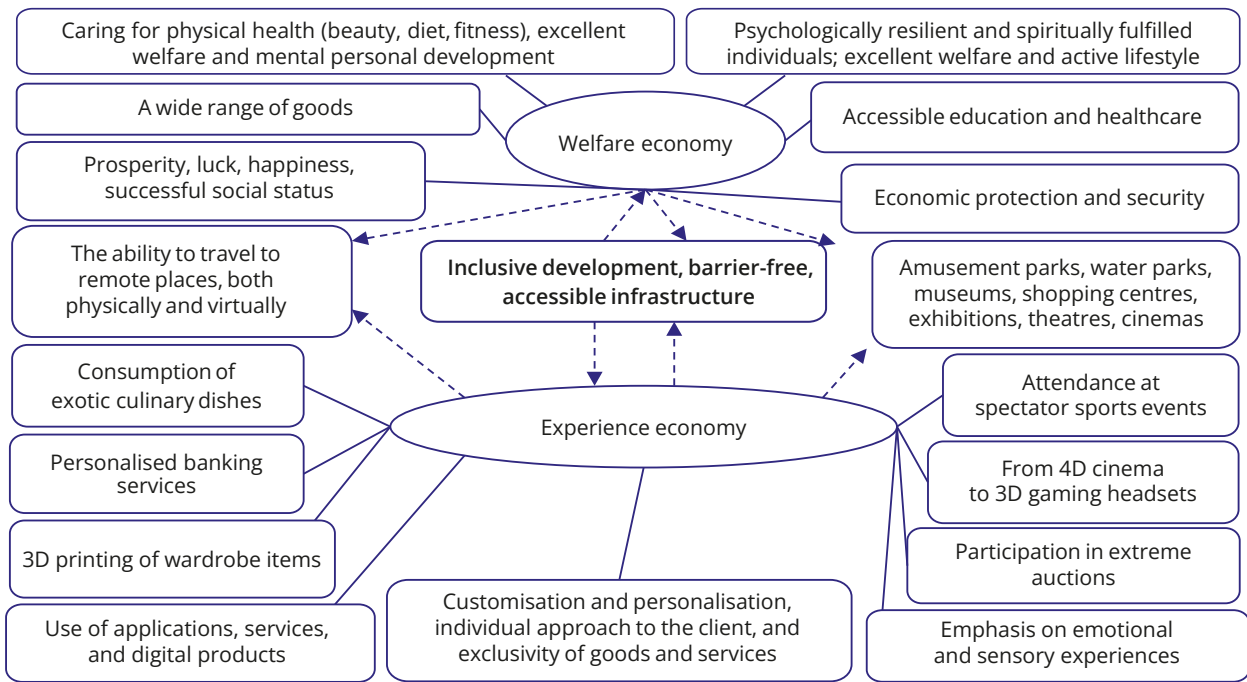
Caring for physical health (beauty, diet, fitness), excellent welfare and mental personal development

Psychologically resilient and spiritually fulfilled individuals; excellent welfare and active lifestyle

A wide range of goods

Welfare economy

Accessible education and healthcare

Prosperity, luck, happiness, successful social status

Economic protection and security

The ability to travel to remote places, both physically and virtually

Inclusive development, barrier-free, accessible infrastructure

Amusement parks, water parks, museums, shopping centres, exhibitions, theatres, cinemas

Consumption of exotic culinary dishes

Experience economy

Attendance at spectator sports events

Personalised banking services

From 4D cinema to 3D gaming headsets

3D printing of wardrobe items

Participation in extreme auctions

Use of applications, services, and digital products

Customisation and personalisation, individual approach to the client, and exclusivity of goods and services

Emphasis on emotional and sensory experiences